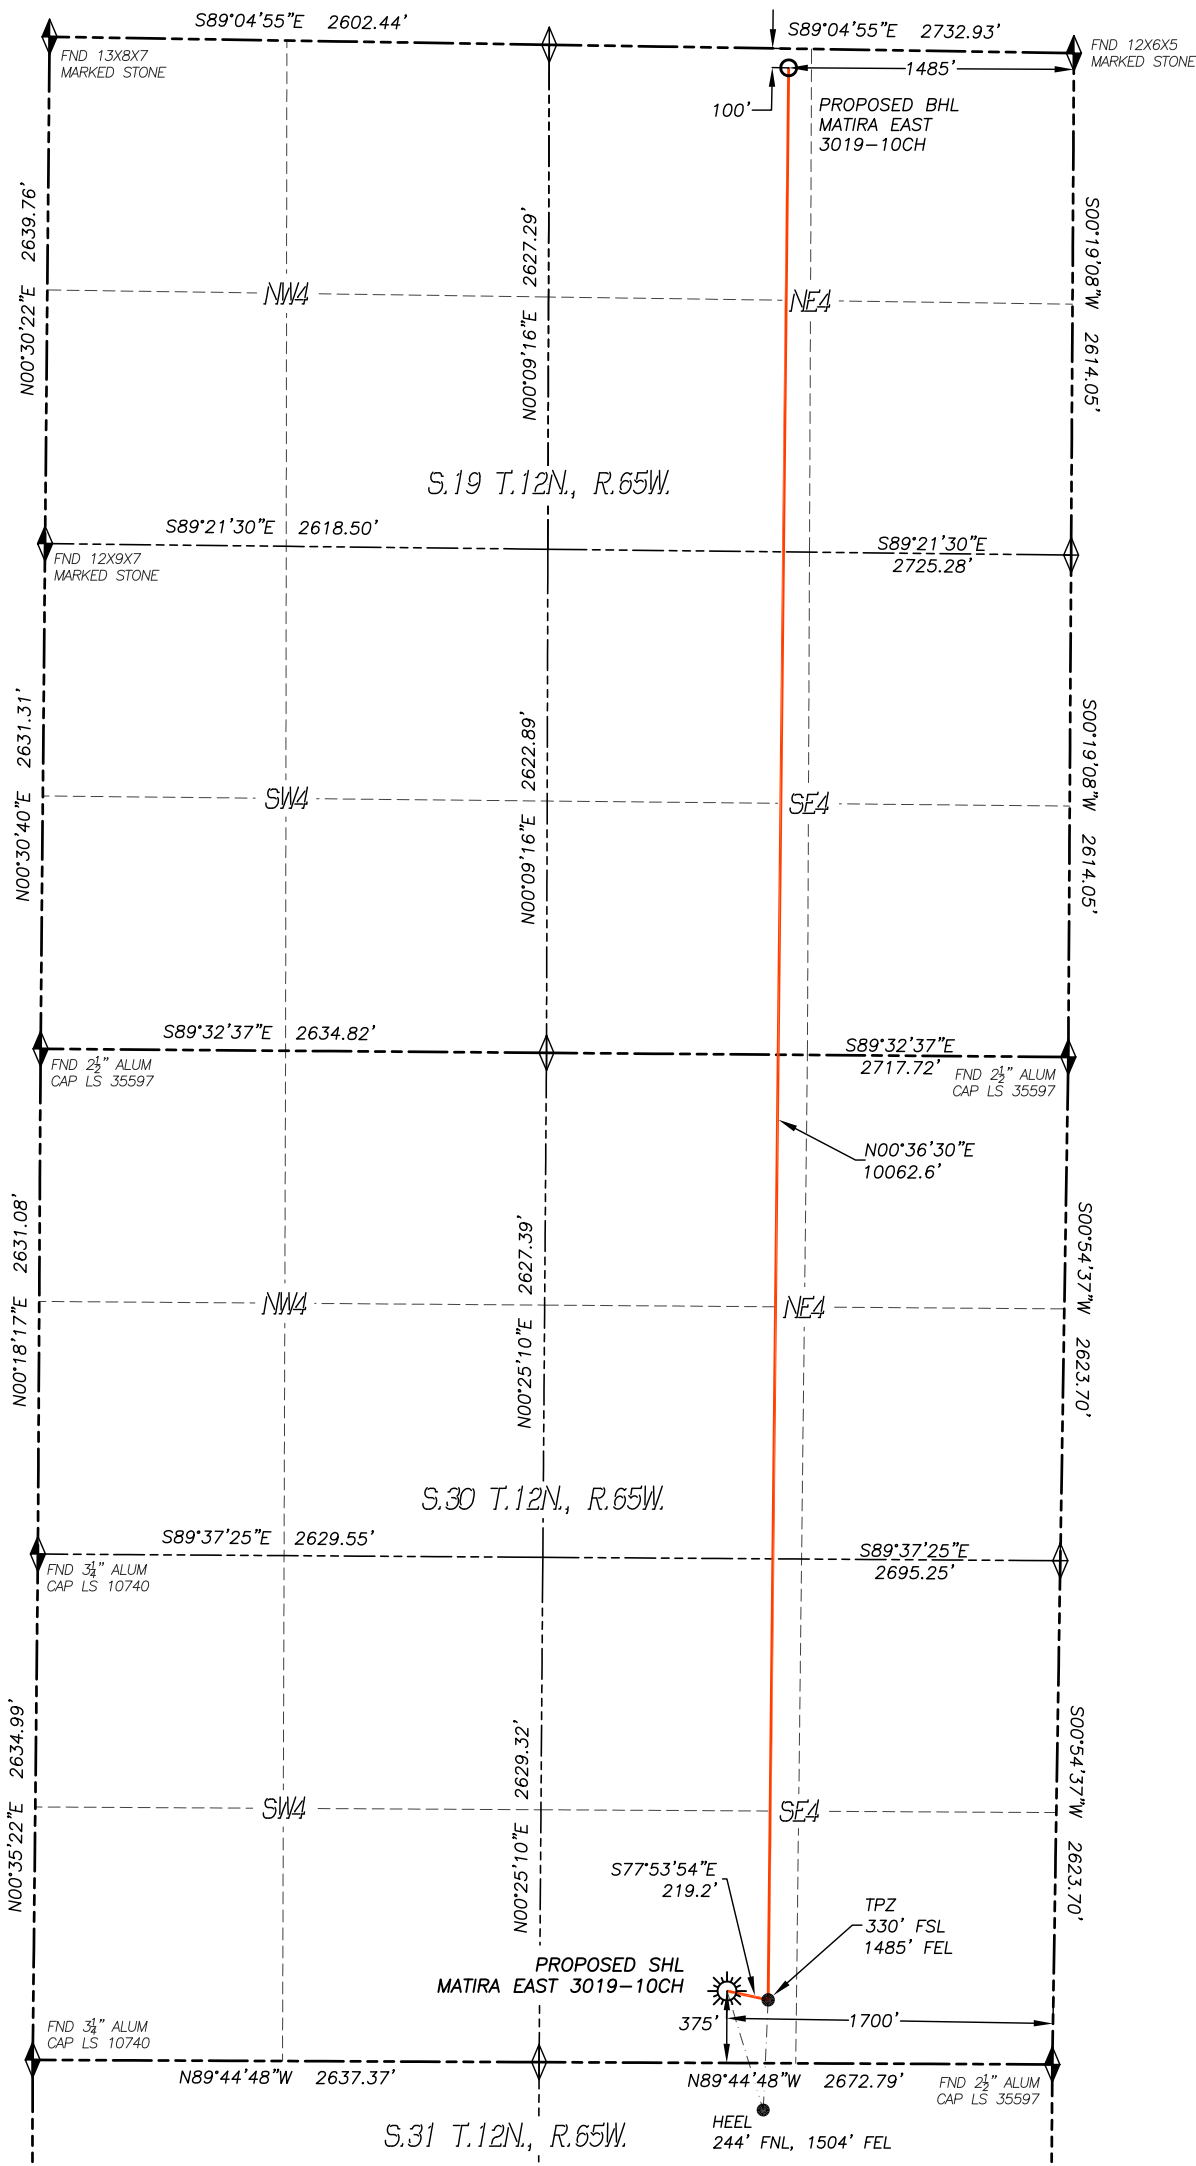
S89°04'55"E 2602.44'

FND 13X8X7 MARKED STONE

S89°04'55"E 2732.93'

FND 12X6X5 MARKED STONE

1485'

100'

PROPOSED BHL MATIRA EAST 3019-10CH

N00°30'22"E 2639.76'

NW4

N00°09'16"E 2627.29'

NE4

S00°19'08"W 2614.05'

S.19 T.12N., R.65W.

S89°21'30"E 2618.50'

FND 12X9X7 MARKED STONE

S89°21'30"E 2725.28'

N00°30'40"E 2631.31'

SW4

N00°09'16"E 2622.89'

SE4

S00°19'08"W 2614.05'

S89°32'37"E 2634.82'

FND $2\frac{1}{2}$" ALUM CAP LS 35597

S89°32'37"E 2717.72'

FND $2\frac{1}{2}$" ALUM CAP LS 35597

N00°36'30"E 10062.6'

N00°18'17"E 2631.08'

NW4

N00°25'10"E 2627.39'

NE4

S00°54'37"W 2623.70'

S.30 T.12N., R.65W.

S89°37'25"E 2629.55'

FND $3\frac{1}{4}$" ALUM CAP LS 10740

S89°37'25"E 2695.25'

N00°35'22"E 2634.99'

SW4

N00°25'10"E 2629.32'

SE4

S00°54'37"W 2623.70'

S77°53'54"E 219.2'

TPZ 330' FSL 1485' FEL

PROPOSED SHL MATIRA EAST 3019-10CH

375'

1700'

FND $3\frac{1}{4}$" ALUM CAP LS 10740

N89°44'48"W 2637.37'

N89°44'48"W 2672.79'

FND $2\frac{1}{2}$" ALUM CAP LS 35597

HEEL 244' FNL, 1504' FEL

S.31 T.12N., R.65W.